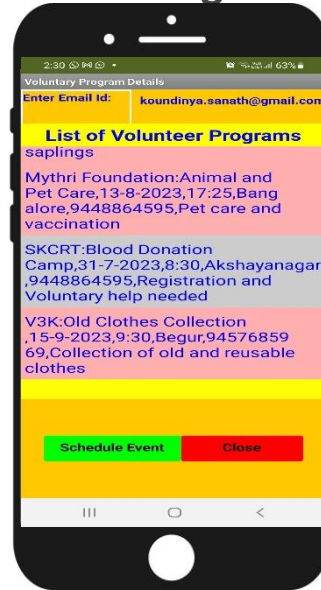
2:30 ⊙ M ⊙ •

63%

Voluntary Program Details

Enter Email Id:

koundinya.sanath@gmail.com

List of Volunteer Programs

saplings

Mythri Foundation:Animal and Pet Care,13-8-2023,17:25,Bangalore,9448864595,Pet care and vaccination

SKCRT:Blood Donation Camp,31-7-2023,8:30,Akshayanagar,9448864595,Registration and Voluntary help needed

V3K:Old Clothes Collection ,15-9-2023,9:30,Begur,9457685969,Collection of old and reusable clothes

Schedule Event

Close